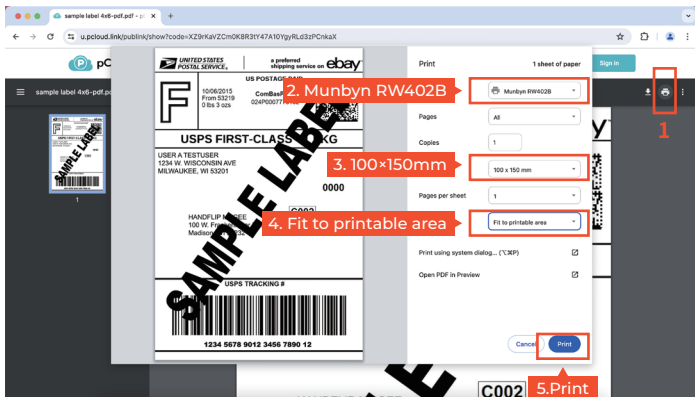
sample label 4x6-pdf.pdf - pC

u.pcloud.link/publink/show?code=XZ9rKaVZCm0K8R3tY47A10YgyRLd3zPCnkaX

sample label 4x6-pdf.pdf

UNITED STATES POSTAL SERVICE

a preferred shipping service on ebay

US POSTAGE PAID

F

10/06/2015 From 53219

ComBas

024P0007

USPS FIRST-CLASS PKG

USER A TESTUSER
1234 W. WISCONSIN AVE
MILWAUKEE, WI 53201

0000

HANDFLIP
100 W.
Madison

C002

USPS TRACKING #

1234 5678 9012 3456 7890 12

SAMPLE LABEL

Print

1 sheet of paper

2. Munbyn RW402B

Munbyn RW402B

Pages

All

Copies

1

3. 100×150mm

100 x 150 mm

Pages per sheet

1

4. Fit to printable area

Fit to printable area

Print using system dialog... (⌥⌘P)

Open PDF in Preview

Cancel

Print

5.Print

Sign in

1

C002